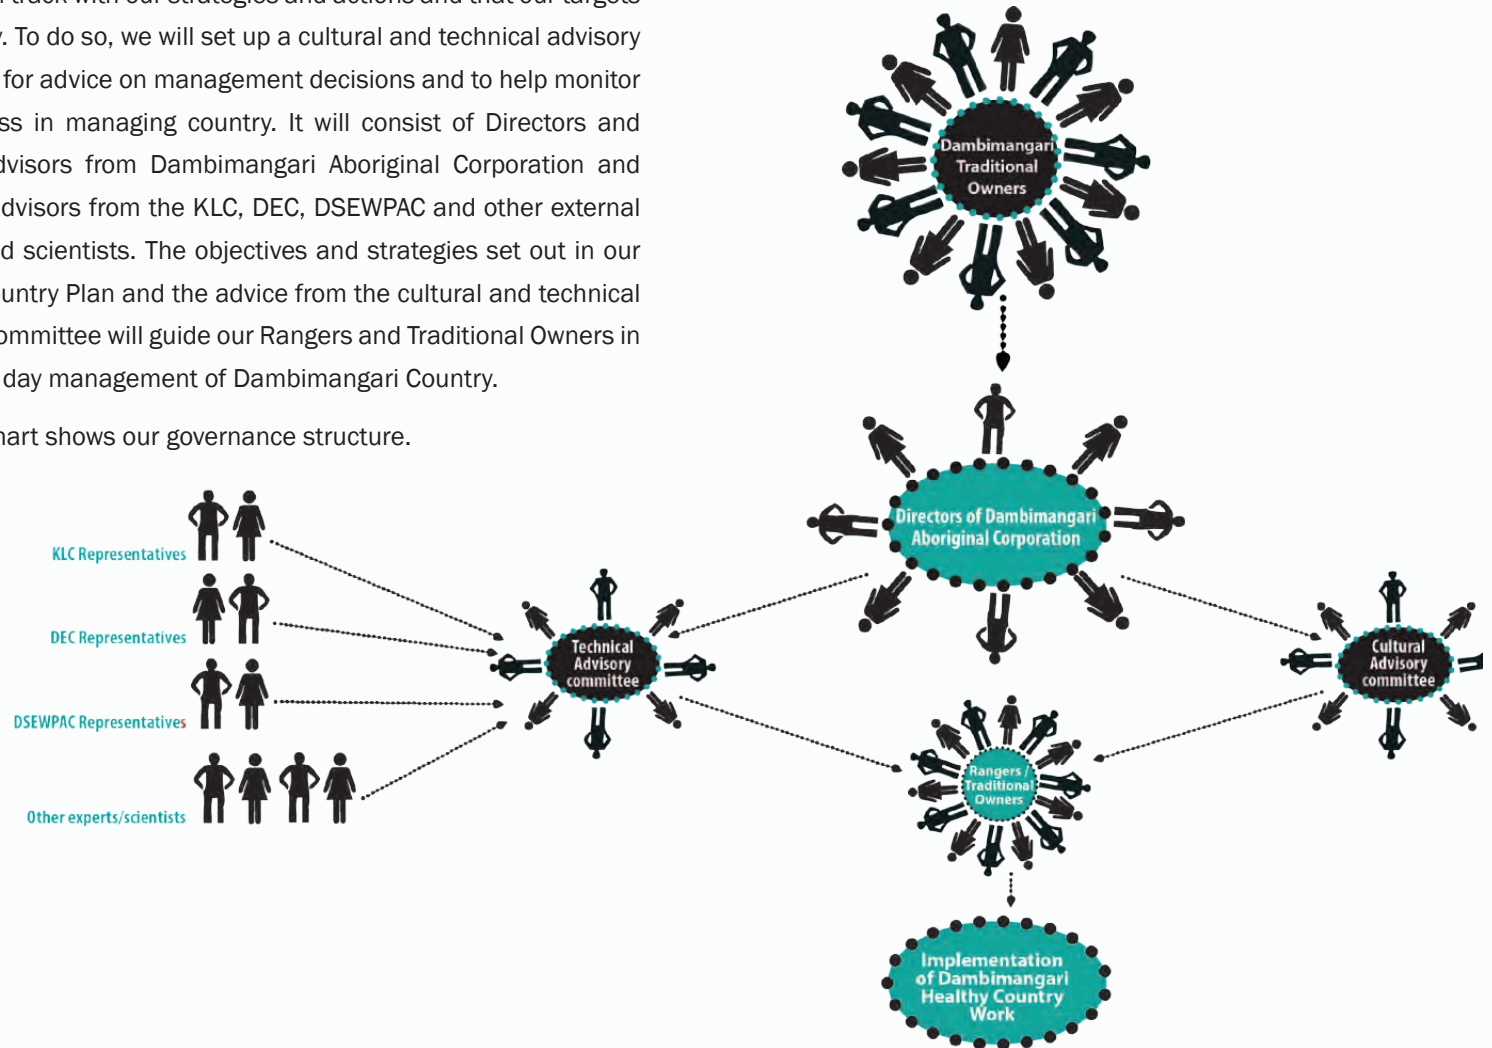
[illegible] track with our strategies and actions and that our targets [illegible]. To do so, we will set up a cultural and technical advisory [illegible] for advice on management decisions and to help monitor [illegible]ss in managing country. It will consist of Directors and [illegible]dvisors from Dambimangari Aboriginal Corporation and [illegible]dvisors from the KLC, DEC, DSEWPAC and other external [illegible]d scientists. The objectives and strategies set out in our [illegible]untry Plan and the advice from the cultural and technical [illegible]ommittee will guide our Rangers and Traditional Owners in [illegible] day management of Dambimangari Country.

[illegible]hart shows our governance structure.

Dambimangari Traditional Owners

Directors of Dambimangari Aboriginal Corporation

KLC Representatives

DEC Representatives

DSEWPAC Representatives

Other experts/scientists

Technical Advisory committee

Cultural Advisory committee

Rangers / Traditional Owners

Implementation of Dambimangari Healthy Country Work